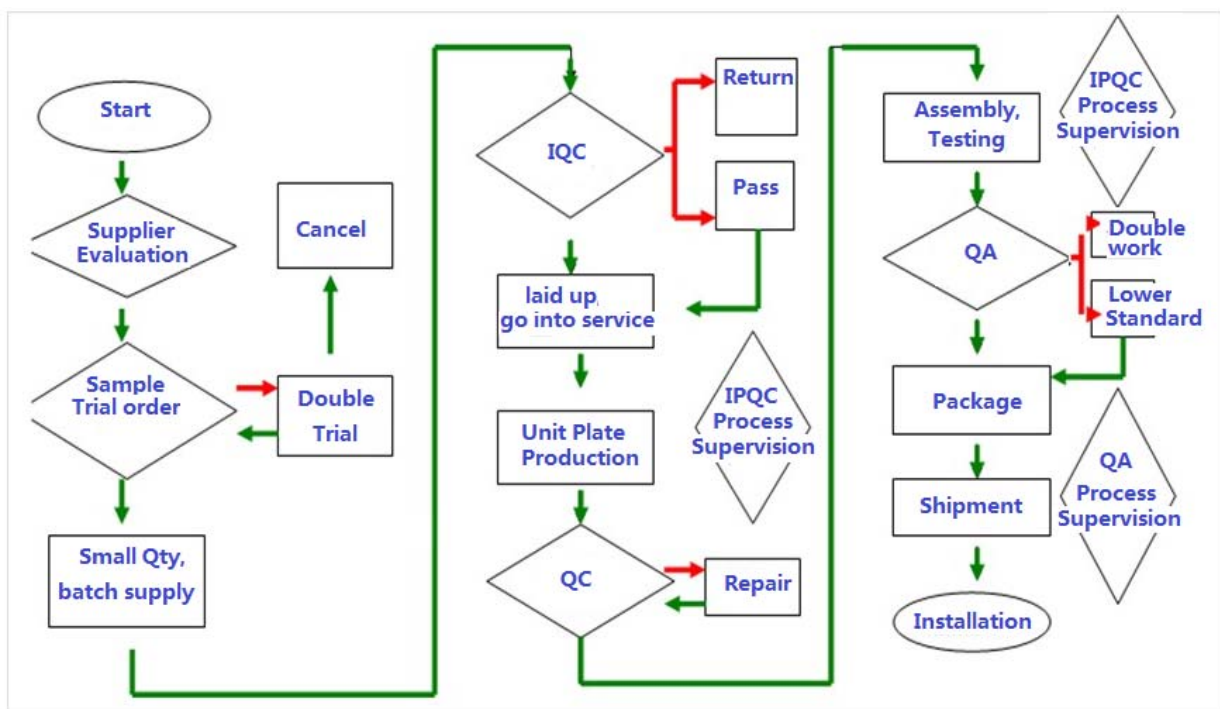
Start

Supplier Evaluation

Cancel

Sample Trial order

Double Trial

Small Qty, batch supply

IQC

Return

Pass

laid up, go into service

IPQC Process Supervision

Unit Plate Production

QC

Repair

Assembly, Testing

IPQC Process Supervision

QA

Double work

Lower Standard

Package

Shipment

QA Process Supervision

Installation